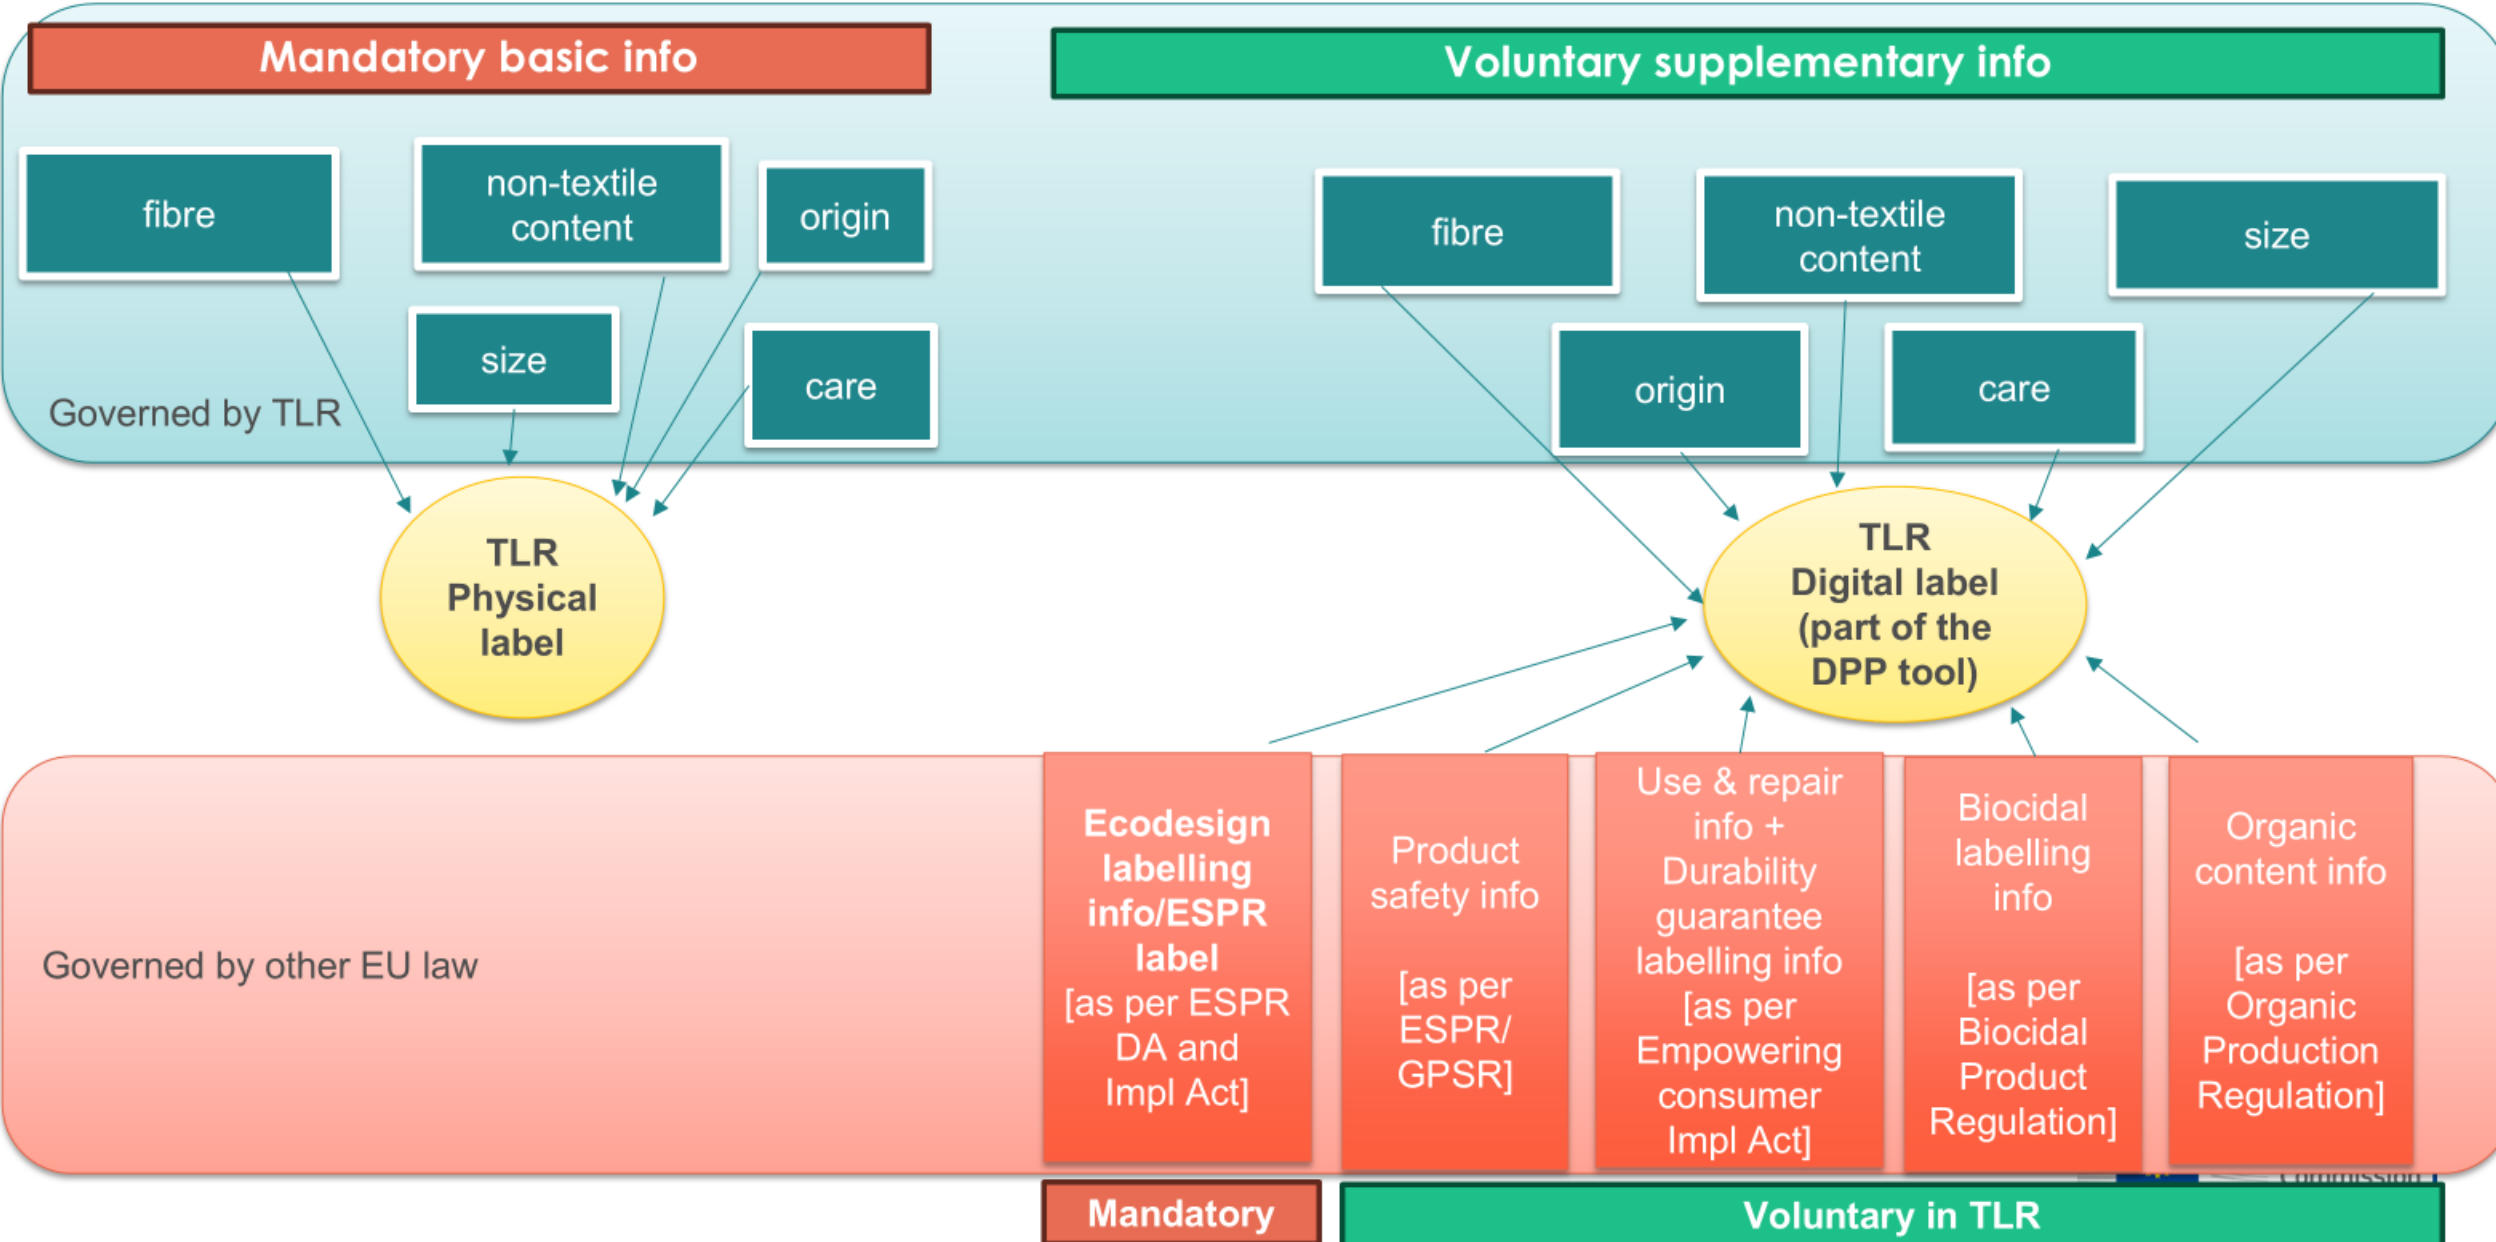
Mandatory basic info

Voluntary supplementary info

fibre

non-textile content

origin

size

care

Governed by TLR

fibre

non-textile content

size

origin

care

TLR Physical label

TLR Digital label (part of the DPP tool)

Governed by other EU law

Ecodesign labelling info/ESPR label [as per ESPR DA and Impl Act]

Product safety info

[as per ESPR/ GPSR]

Use & repair info + Durability guarantee labelling info [as per Empowering consumer Impl Act]

Biocidal labelling info

[as per Biocidal Product Regulation]

Organic content info

[as per Organic Production Regulation]

Mandatory

Voluntary in TLR